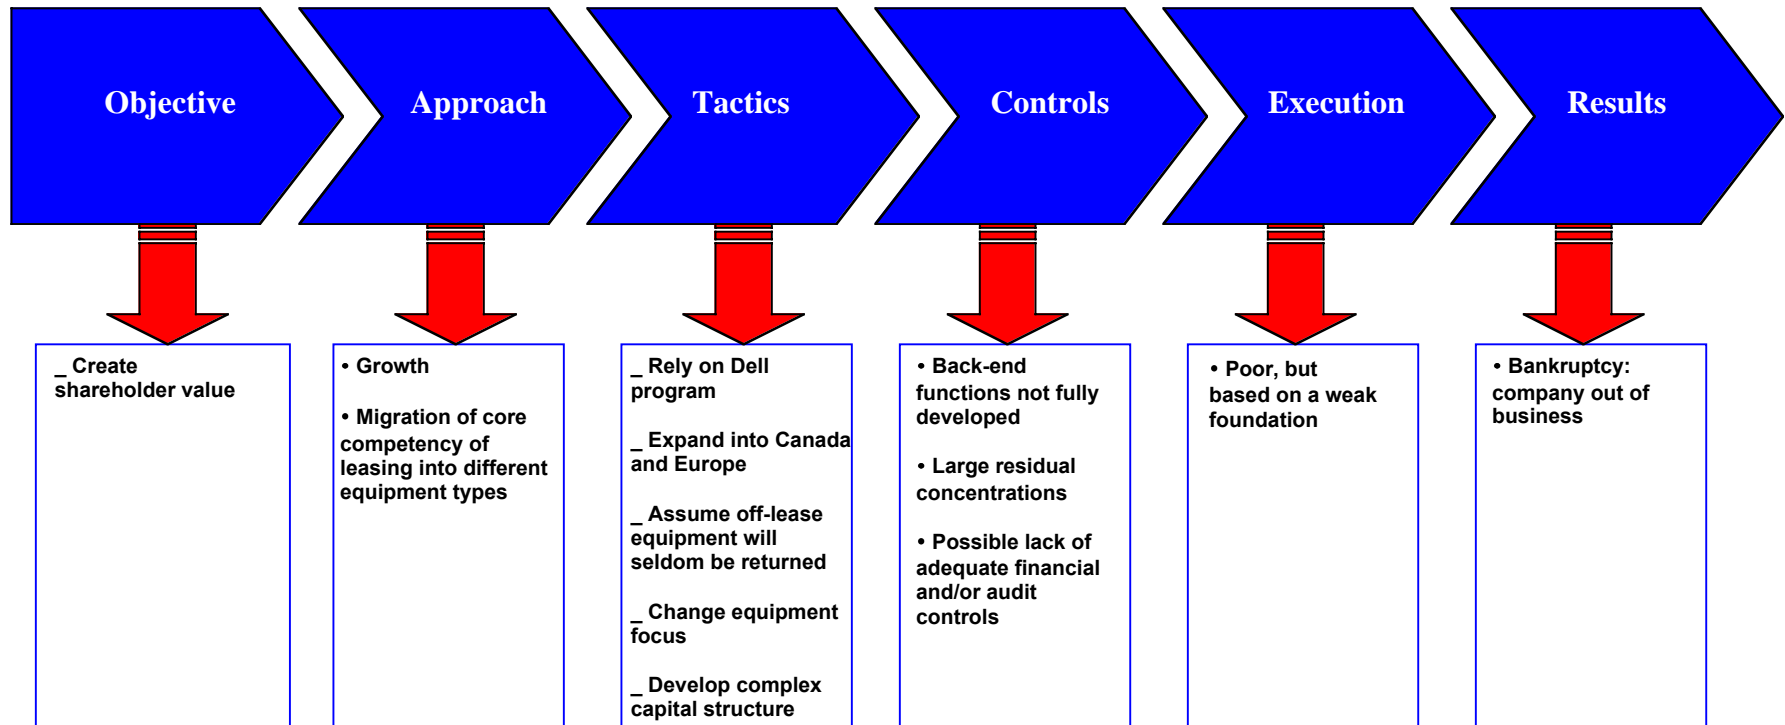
Objective

Approach

Tactics

Controls

Execution

Results

_ Create shareholder value

• Growth

• Migration of core competency of leasing into different equipment types

_ Rely on Dell program

_ Expand into Canada and Europe

_ Assume off-lease equipment will seldom be returned

_ Change equipment focus

_ Develop complex capital structure

• Back-end functions not fully developed

• Large residual concentrations

• Possible lack of adequate financial and/or audit controls

• Poor, but based on a weak foundation

• Bankruptcy: company out of business